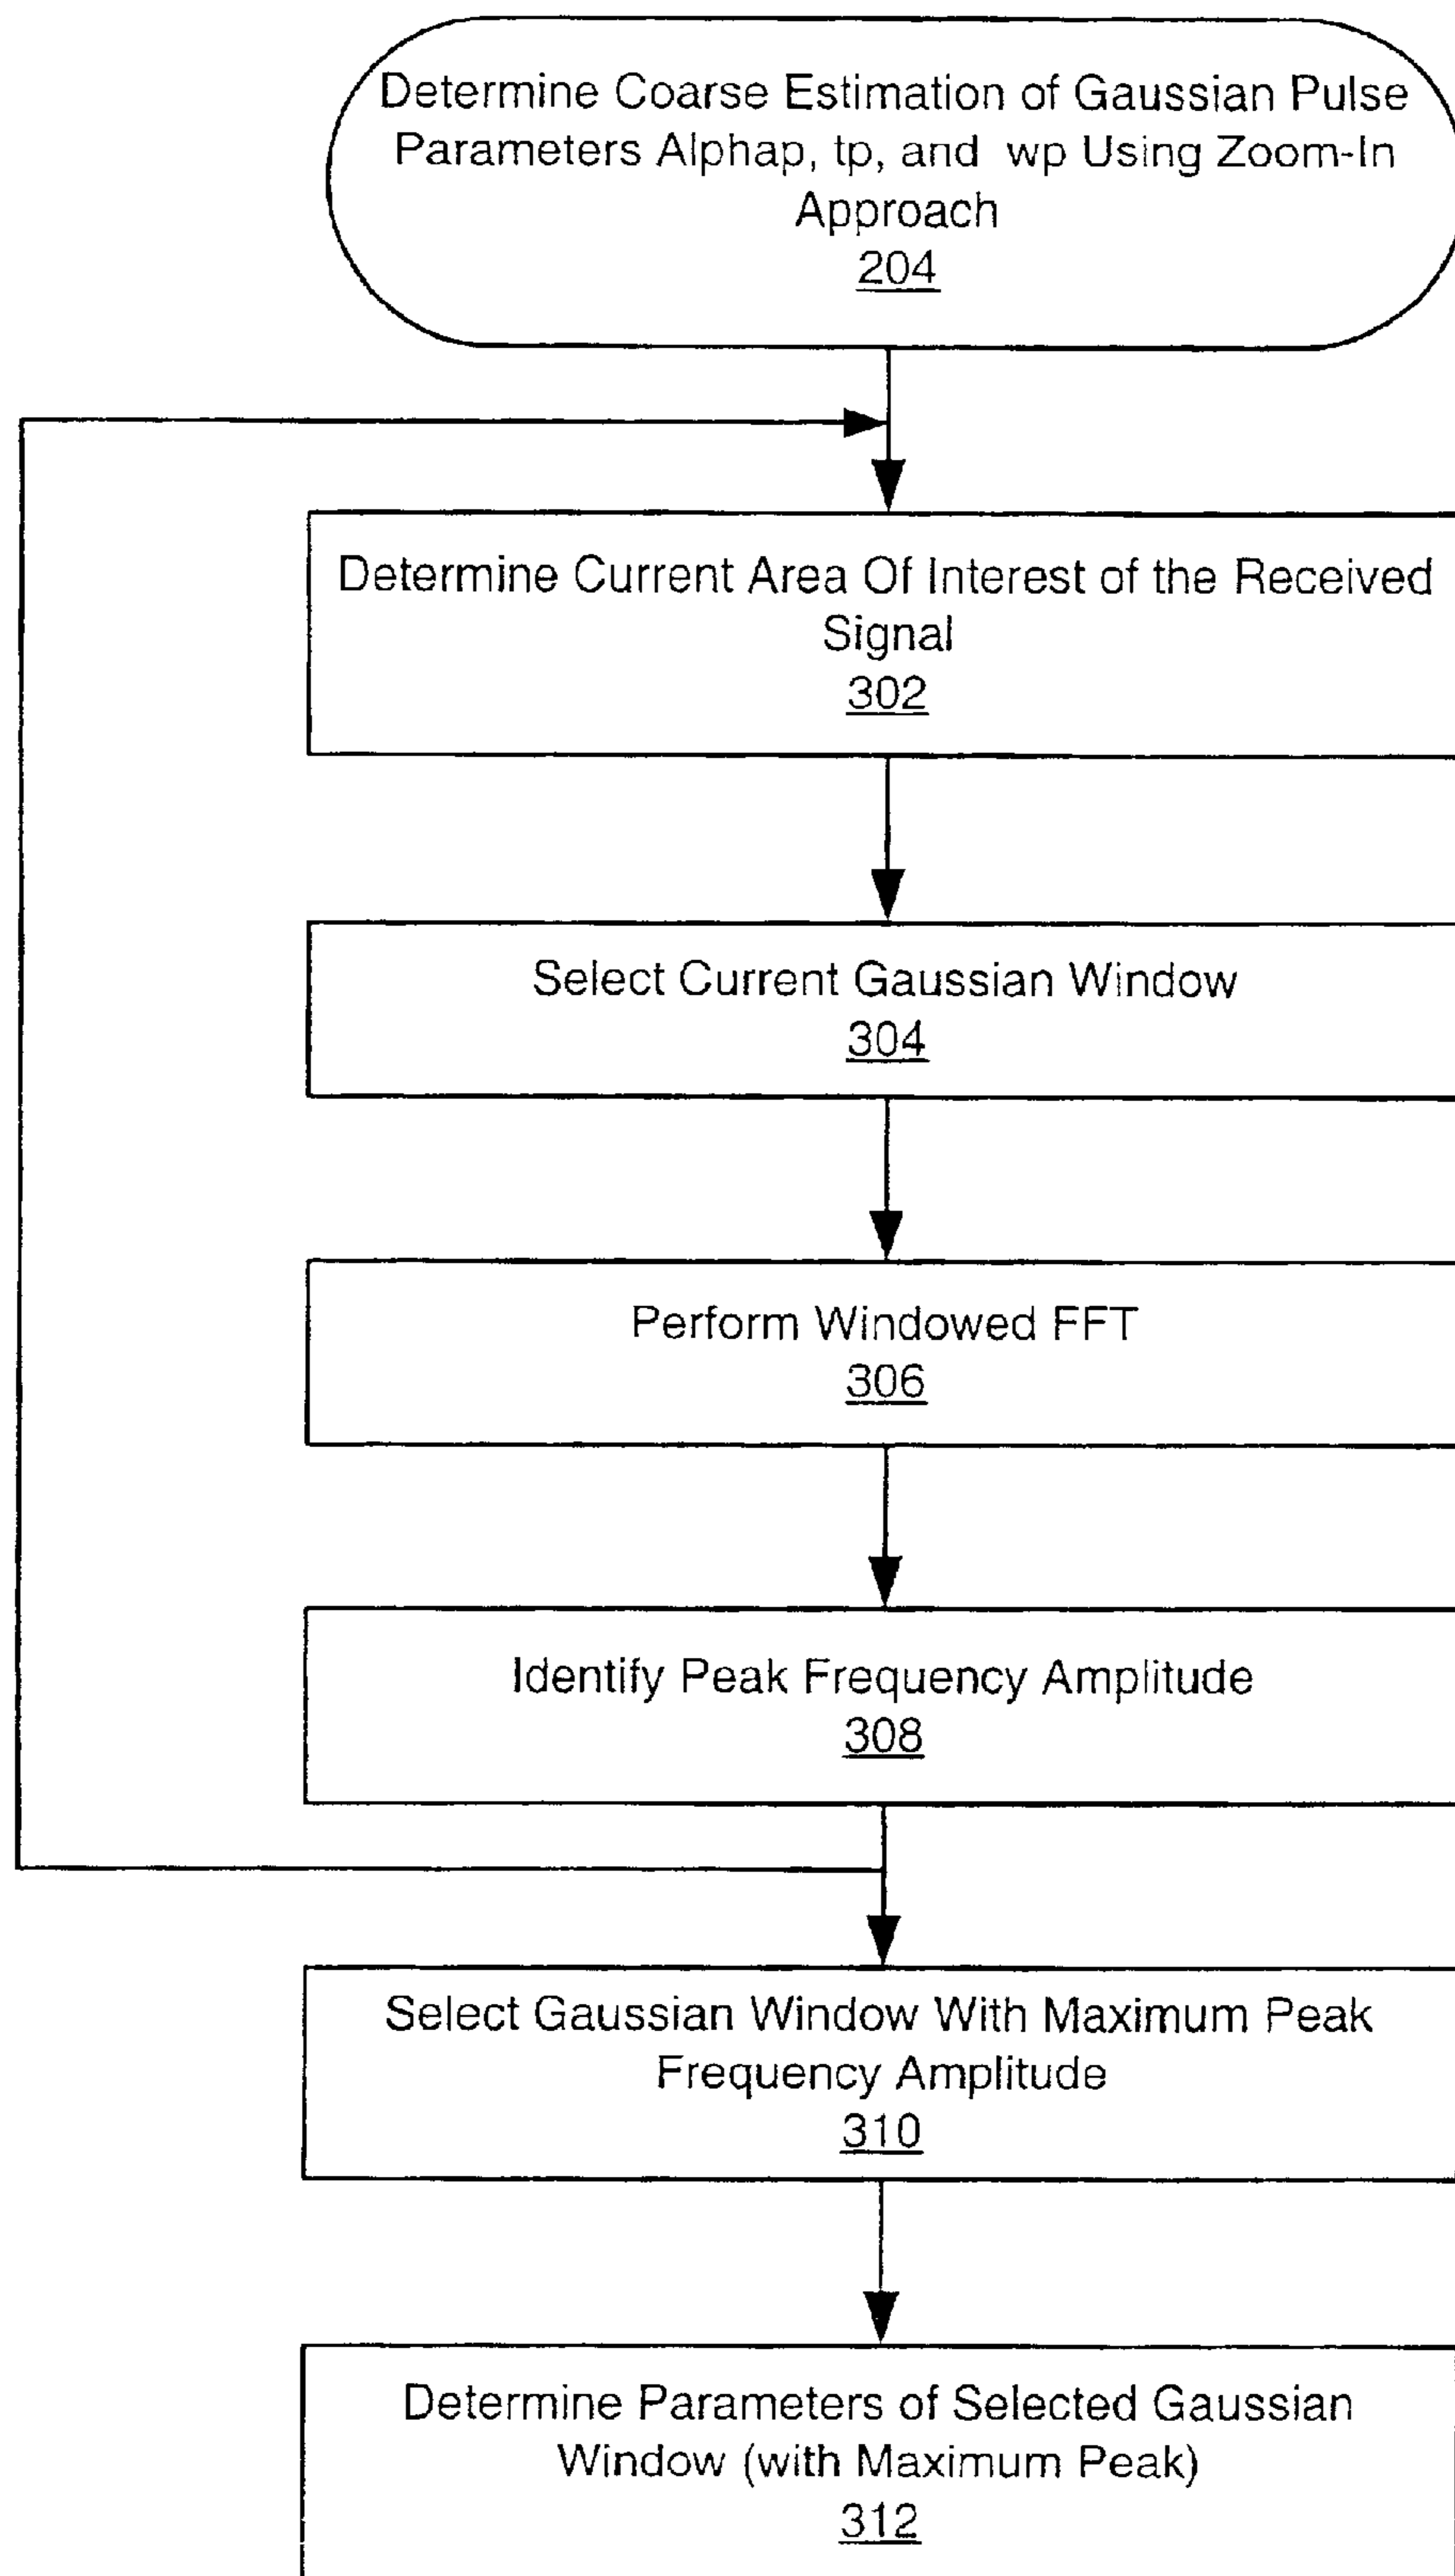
Determine Coarse Estimation of Gaussian Pulse Parameters Alphap, tp, and wp Using Zoom-In Approach
204

Determine Current Area Of Interest of the Received Signal
302

Select Current Gaussian Window
304

Perform Windowed FFT
306

Identify Peak Frequency Amplitude
308

Select Gaussian Window With Maximum Peak Frequency Amplitude
310

Determine Parameters of Selected Gaussian Window (with Maximum Peak)
312